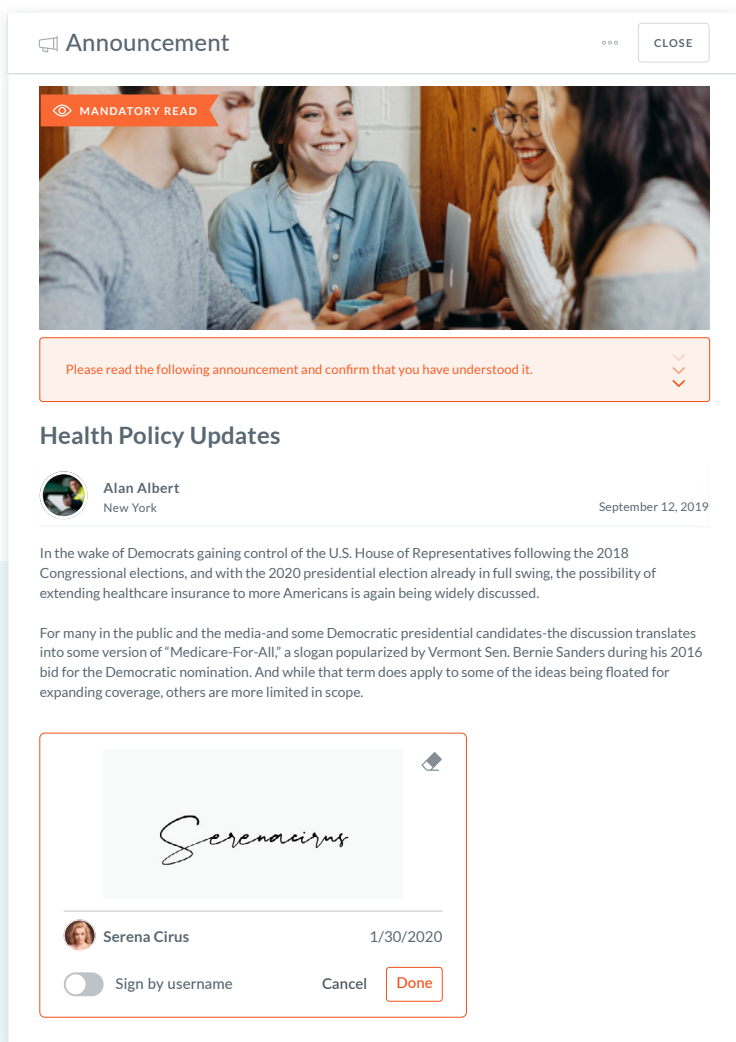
Announcement

CLOSE

MANDATORY READ

Please read the following announcement and confirm that you have understood it.

Health Policy Updates

Alan Albert
New York

September 12, 2019

In the wake of Democrats gaining control of the U.S. House of Representatives following the 2018 Congressional elections, and with the 2020 presidential election already in full swing, the possibility of extending healthcare insurance to more Americans is again being widely discussed.

For many in the public and the media-and some Democratic presidential candidates-the discussion translates into some version of "Medicare-For-All," a slogan popularized by Vermont Sen. Bernie Sanders during his 2016 bid for the Democratic nomination. And while that term does apply to some of the ideas being floated for expanding coverage, others are more limited in scope.

Serenacirus

Serena Cirus

1/30/2020

Sign by username

Cancel

Done